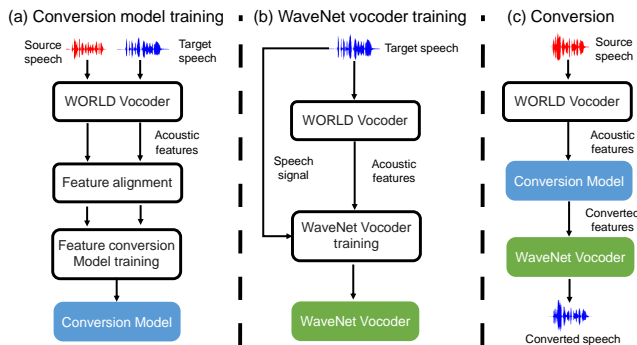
(a) Conversion model training

Source speech

Target speech

WORLD Vocoder

Acoustic features

Feature alignment

Feature conversion Model training

Conversion Model

(b) WaveNet vocoder training

Target speech

WORLD Vocoder

Speech signal

Acoustic features

WaveNet Vocoder training

WaveNet Vocoder

(c) Conversion

Source speech

WORLD Vocoder

Acoustic features

Conversion Model

Converted features

WaveNet Vocoder

Converted speech